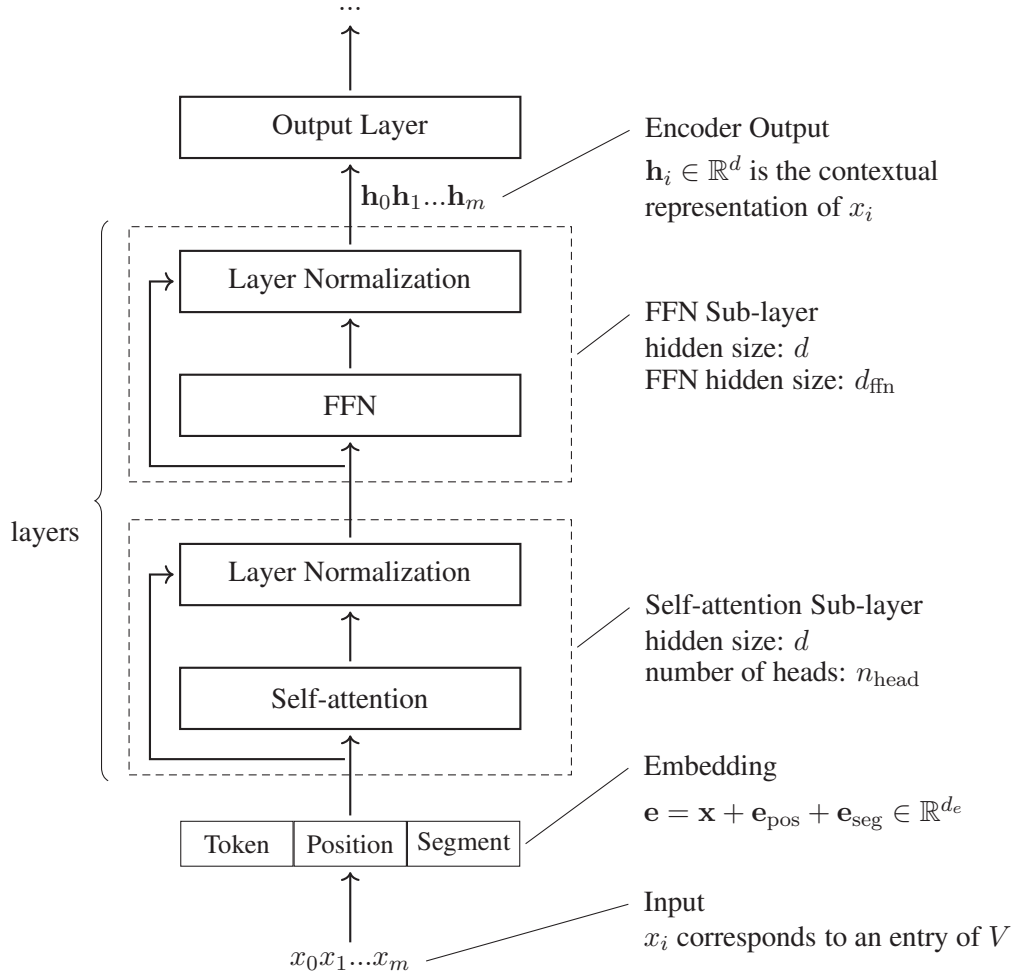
...

Output Layer

$\mathbf{h}_0\mathbf{h}_1...\mathbf{h}_m$

Encoder Output
$\mathbf{h}_i \in \mathbb{R}^d$ is the contextual representation of $x_i$

Layer Normalization

FFN

FFN Sub-layer
hidden size: $d$
FFN hidden size: $d_{\text{ffn}}$

layers

Layer Normalization

Self-attention

Self-attention Sub-layer
hidden size: $d$
number of heads: $n_{\text{head}}$

Embedding
$\mathbf{e} = \mathbf{x} + \mathbf{e}_{\text{pos}} + \mathbf{e}_{\text{seg}} \in \mathbb{R}^{d_e}$

Token | Position | Segment

Input
$x_i$ corresponds to an entry of $V$

$x_0x_1...x_m$